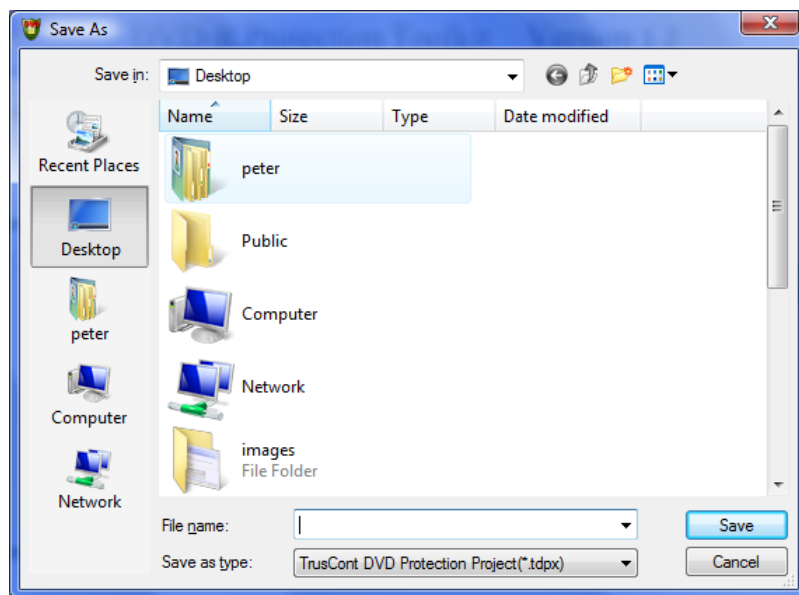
Save As

Save in: Desktop

Recent Places
Desktop
peter
Computer
Network

| Name | Size | Type | Date modified |
|---|---|---|---|

peter
Public
Computer
Network
images
File Folder

File name:
Save as type: TrusCont DVD Protection Project(*.tdpx)

Save
Cancel